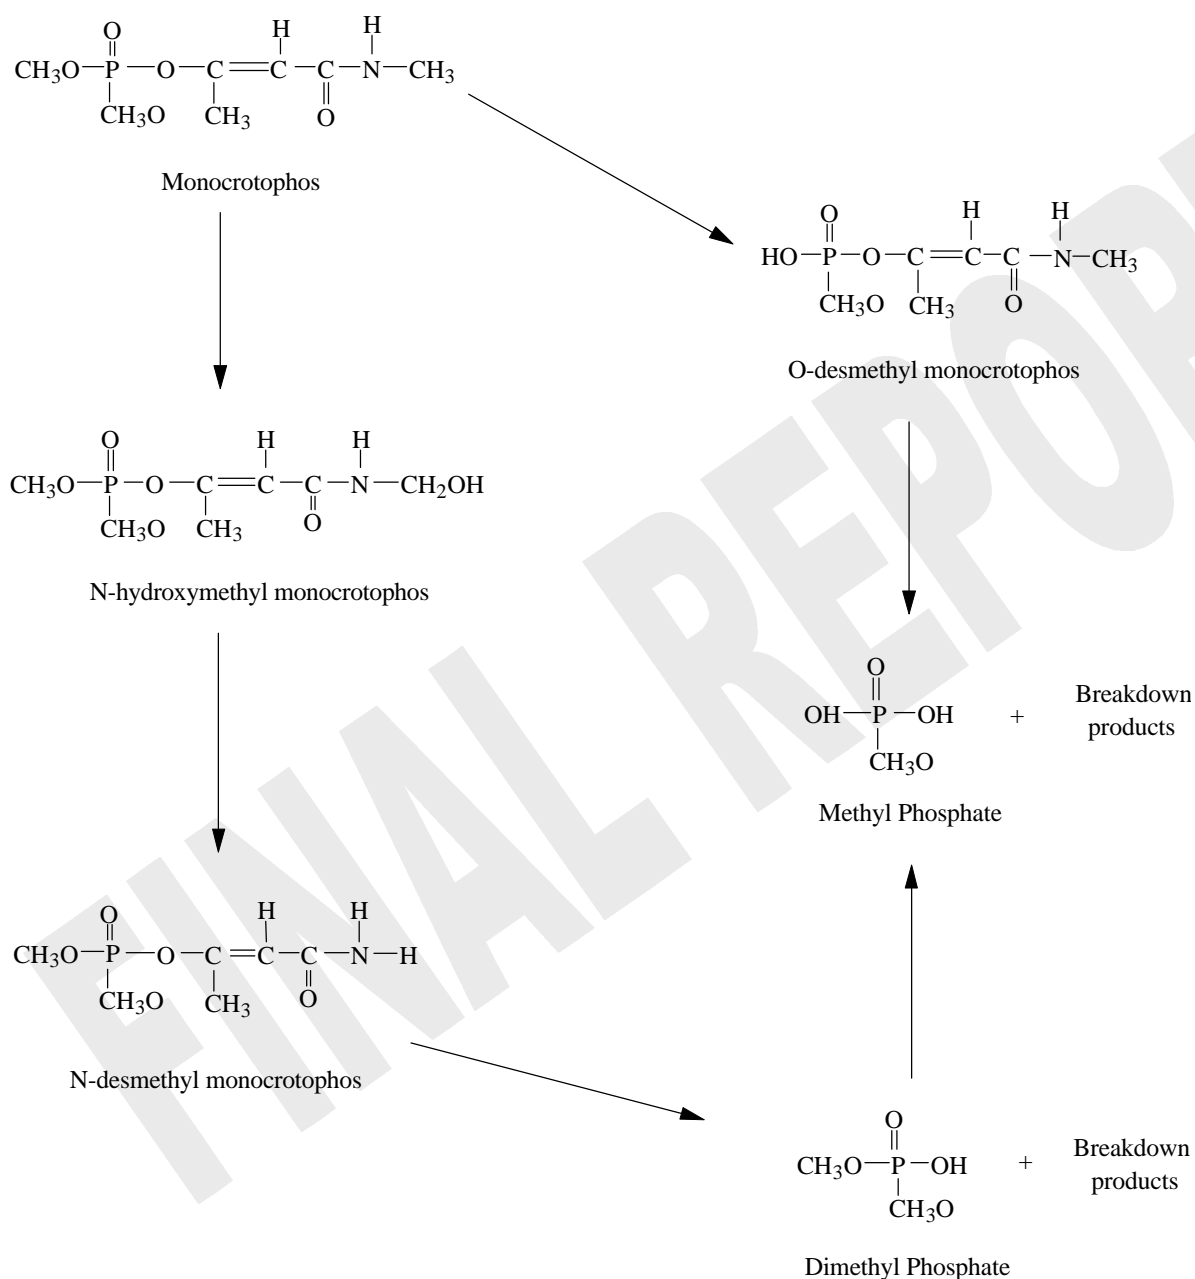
O
$CH_3O-P-O-C=C-C-N-CH_3$
H H
$CH_3O$ $CH_3$ O

Monocrotophos

O
$HO-P-O-C=C-C-N-CH_3$
H H
$CH_3O$ $CH_3$ O

O-desmethyl monocrotophos

O
$CH_3O-P-O-C=C-C-N-CH_2OH$
H H
$CH_3O$ $CH_3$ O

N-hydroxymethyl monocrotophos

O
$OH-P-OH$
$CH_3O$
+ Breakdown products

Methyl Phosphate

O
$CH_3O-P-O-C=C-C-N-H$
H H
$CH_3O$ $CH_3$ O

N-desmethyl monocrotophos

O
$CH_3O-P-OH$
$CH_3O$
+ Breakdown products

Dimethyl Phosphate

FINAL REPORT